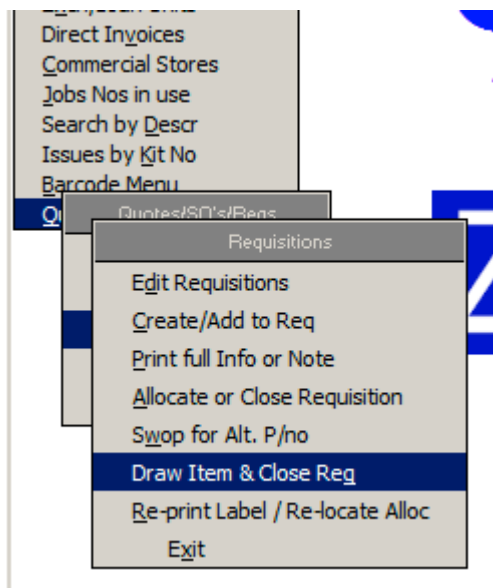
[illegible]
Direct Invoices
Commercial Stores
Jobs Nos in use
Search by Descr
Issues by Kit No
Barcode Menu
Q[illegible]
Quotes/SO's/Reqs
Requisitions
Edit Requisitions
Create/Add to Req
Print full Info or Note
Allocate or Close Requisition
Swop for Alt. P/no
Draw Item & Close Req
Re-print Label / Re-locate Alloc
Exit